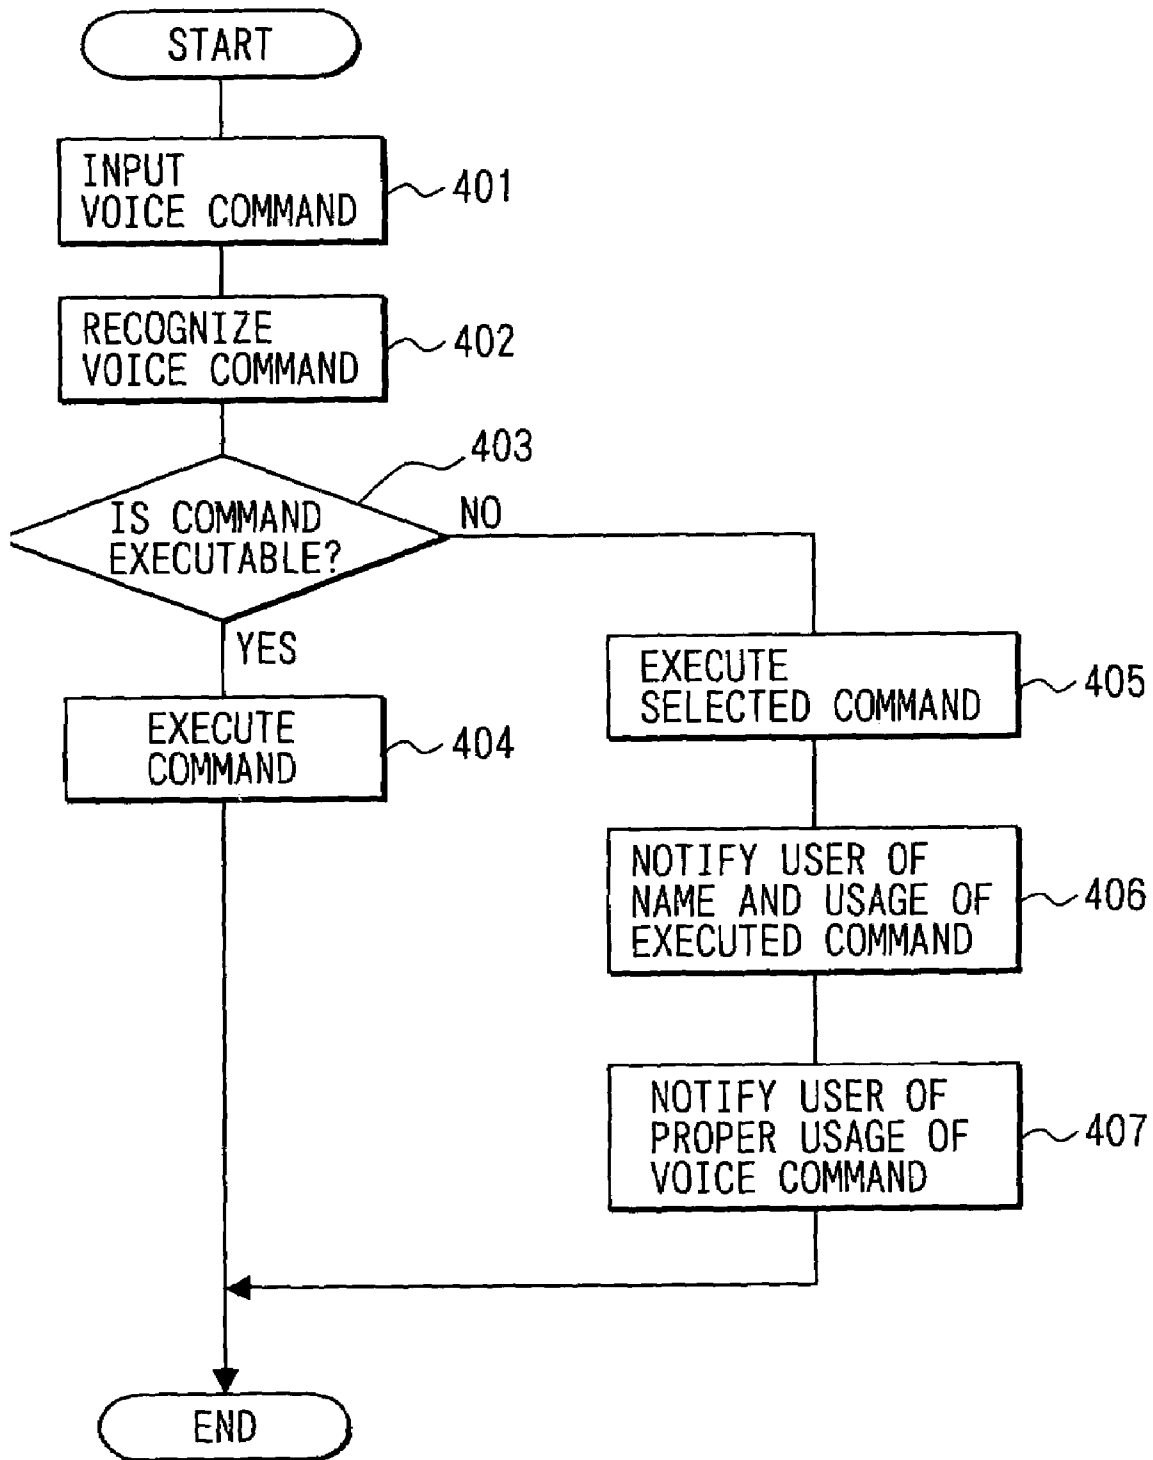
START

INPUT VOICE COMMAND 401

RECOGNIZE VOICE COMMAND 402

403

IS COMMAND EXECUTABLE?

NO

YES

EXECUTE COMMAND 404

EXECUTE SELECTED COMMAND 405

NOTIFY USER OF NAME AND USAGE OF EXECUTED COMMAND 406

NOTIFY USER OF PROPER USAGE OF VOICE COMMAND 407

END